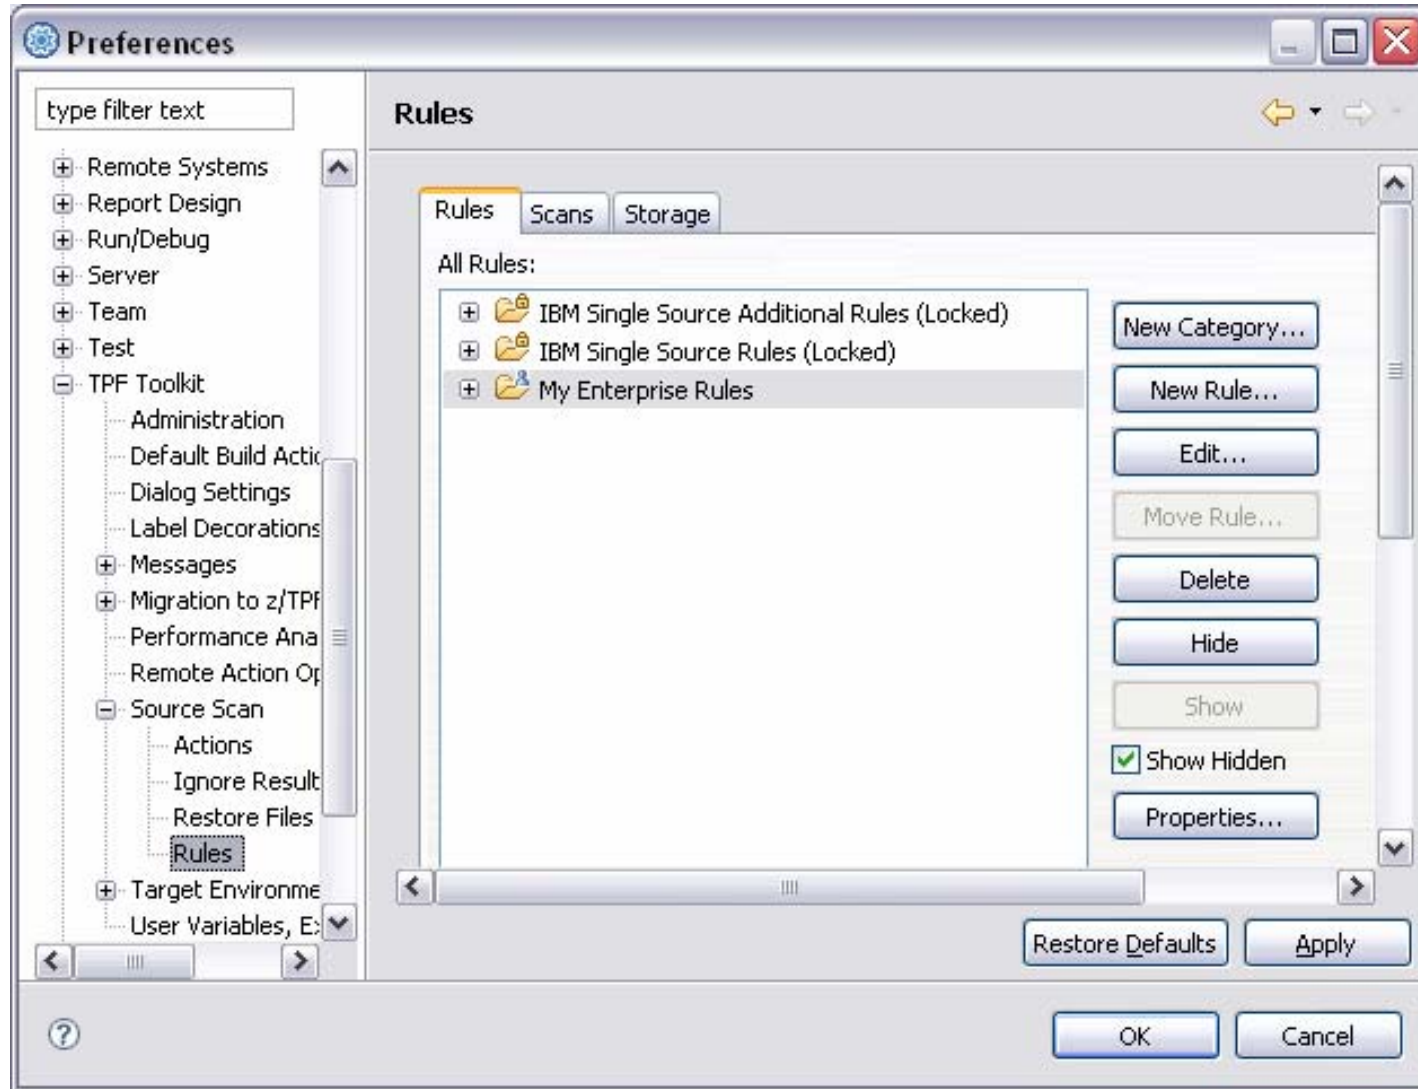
Preferences

type filter text

Remote Systems
Report Design
Run/Debug
Server
Team
Test
TPF Toolkit
Administration
Default Build Actic
Dialog Settings
Label Decorations
Messages
Migration to z/TPF
Performance Ana
Remote Action Op
Source Scan
Actions
Ignore Result
Restore Files
Rules
Target Environme
User Variables, E:

Rules

Rules
Scans
Storage

All Rules:

IBM Single Source Additional Rules (Locked)
IBM Single Source Rules (Locked)
My Enterprise Rules

New Category...
New Rule...
Edit...
Move Rule...
Delete
Hide
Show
Show Hidden
Properties...

Restore Defaults
Apply

OK
Cancel